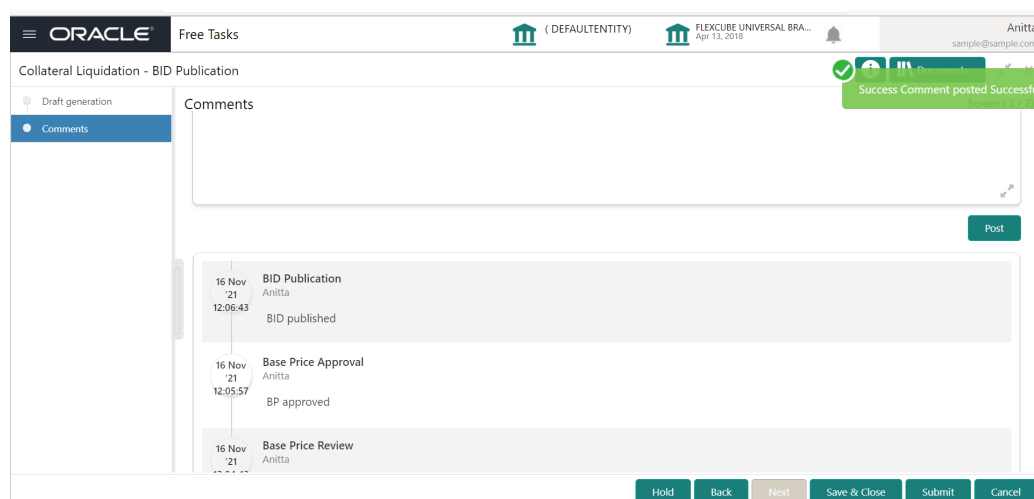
ORACLE Free Tasks ( DEFAULTENTITY) FLEXCUBE UNIVERSAL BRA... Apr 13, 2018 Anitta sample@sample.com

Collateral Liquidation - BID Publication

Success Comment posted Successf

Draft generation
Comments

Comments

Post

16 Nov '21 12:06:43
BID Publication
Anitta
BID published

16 Nov '21 12:05:57
Base Price Approval
Anitta
BP approved

16 Nov '21
Base Price Review
Anitta

Hold Back Next Save & Close Submit Cancel